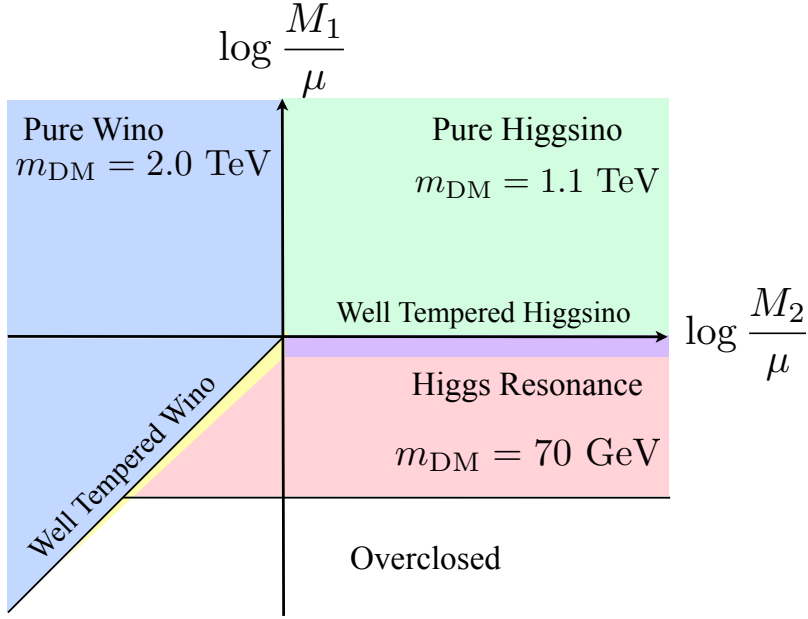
$\log \frac{M_1}{\mu}$

Pure Wino
$m_{\mathrm{DM}} = 2.0$ TeV

Pure Higgsino
$m_{\mathrm{DM}} = 1.1$ TeV

Well Tempered Higgsino

$\log \frac{M_2}{\mu}$

Higgs Resonance

$m_{\mathrm{DM}} = 70$ GeV

Well Tempered Wino

Overclosed